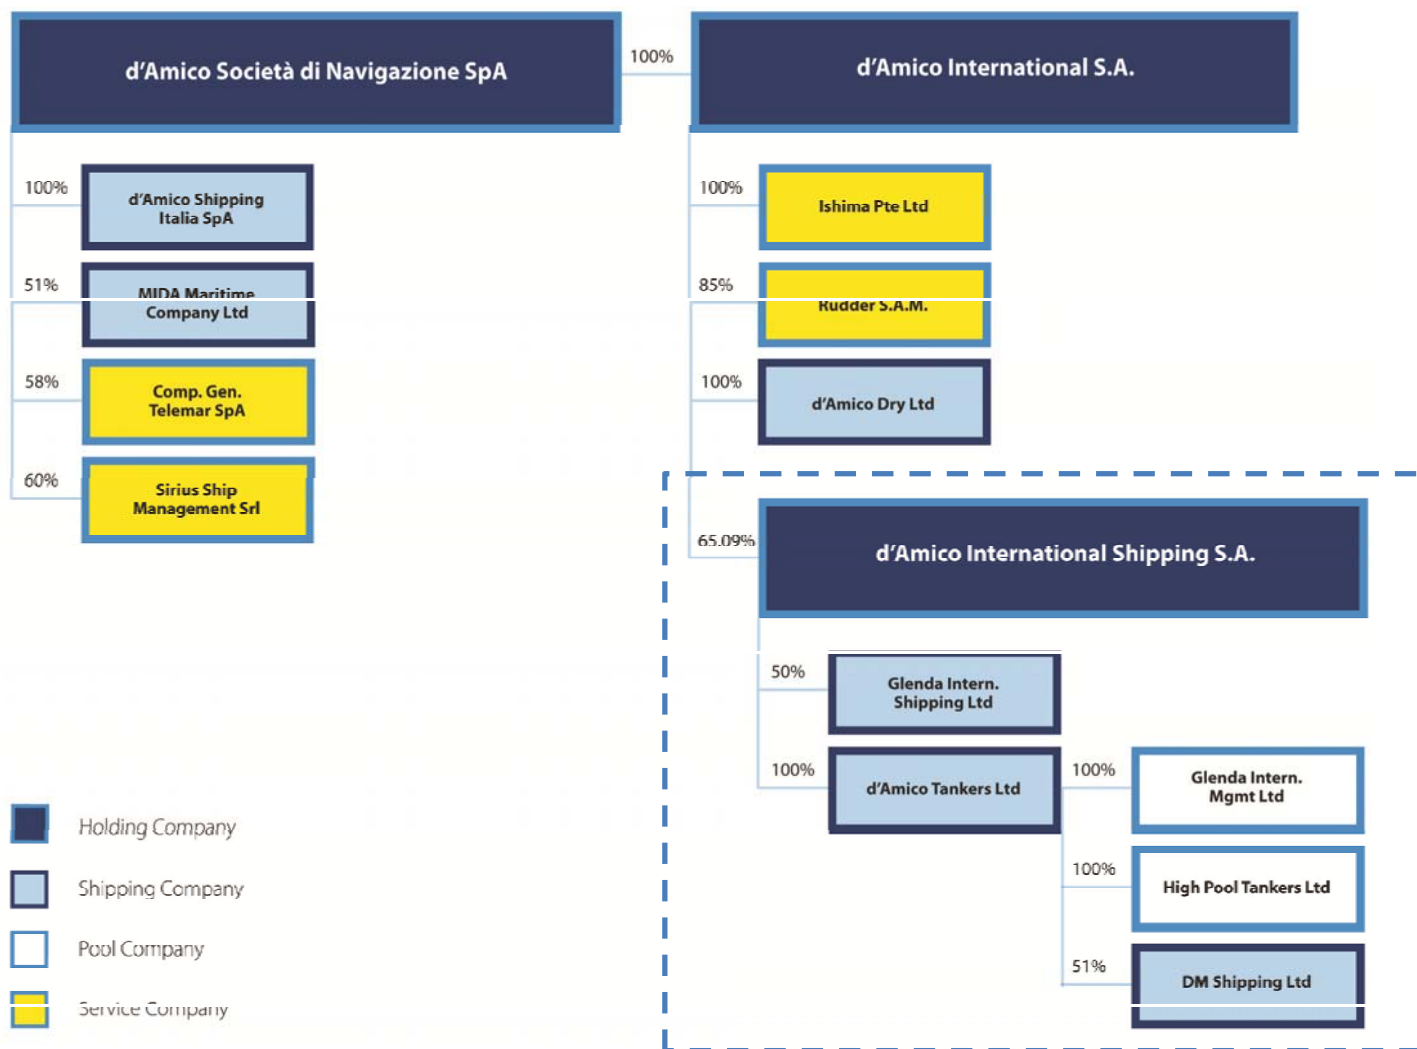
d'Amico Società di Navigazione SpA

100%

d'Amico International S.A.

100%

d'Amico Shipping Italia SpA

51%

MIDA Maritime Company Ltd

58%

Comp. Gen. Telemar SpA

60%

Sirius Ship Management Srl

100%

Ishima Pte Ltd

85%

Rudder S.A.M.

100%

d'Amico Dry Ltd

65.09%

d'Amico International Shipping S.A.

50%

Glenda Intern. Shipping Ltd

100%

d'Amico Tankers Ltd

100%

Glenda Intern. Mgmt Ltd

100%

High Pool Tankers Ltd

51%

DM Shipping Ltd

Holding Company

Shipping Company

Pool Company

Service Company